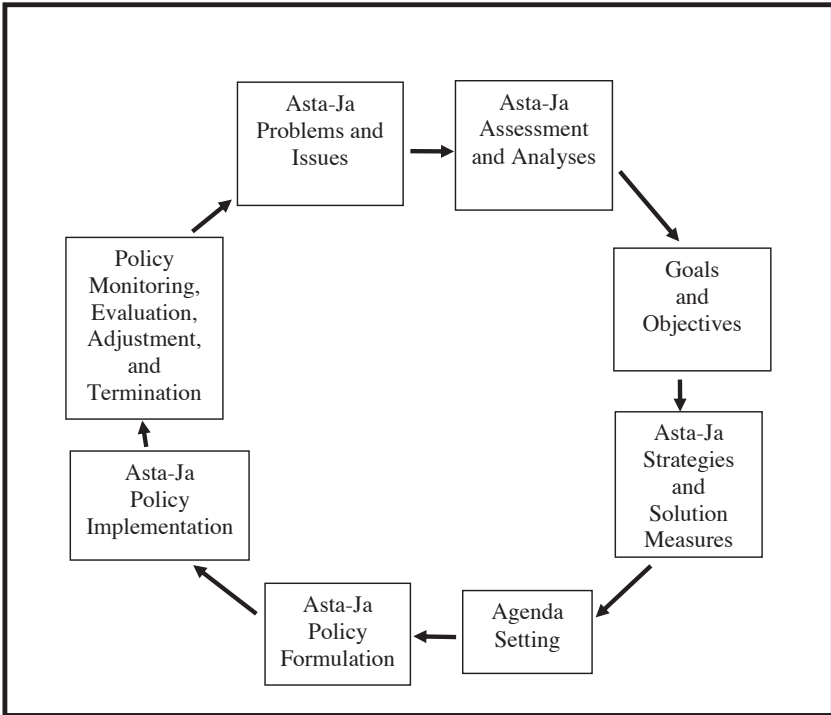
Asta-Ja Problems and Issues

Asta-Ja Assessment and Analyses

Goals and Objectives

Asta-Ja Strategies and Solution Measures

Agenda Setting

Asta-Ja Policy Formulation

Asta-Ja Policy Implementation

Policy Monitoring, Evaluation, Adjustment, and Termination